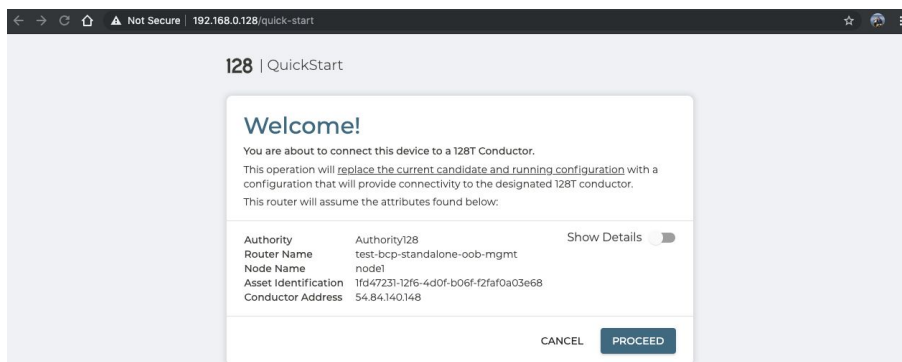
Not Secure | 192.168.0.128/quick-start

128 | QuickStart

Welcome!

You are about to connect this device to a 128T Conductor.

This operation will replace the current candidate and running configuration with a configuration that will provide connectivity to the designated 128T conductor.

This router will assume the attributes found below:

Show Details

| | |
|---|---|
| Authority | Authority128 |
| Router Name | test-bcp-standalone-oob-mgmt |
| Node Name | node1 |
| Asset Identification | 1fd47231-12f6-4d0f-b06f-f2faf0a03e68 |
| Conductor Address | 54.84.140.148 |

CANCEL PROCEED